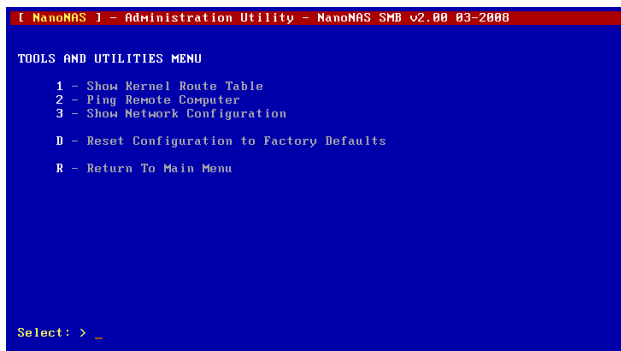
[ NanoNAS ] - Administration Utility - NanoNAS SMB v2.00 03-2008

TOOLS AND UTILITIES MENU

1 - Show Kernel Route Table
2 - Ping Remote Computer
3 - Show Network Configuration

D - Reset Configuration to Factory Defaults

R - Return To Main Menu

Select: > _